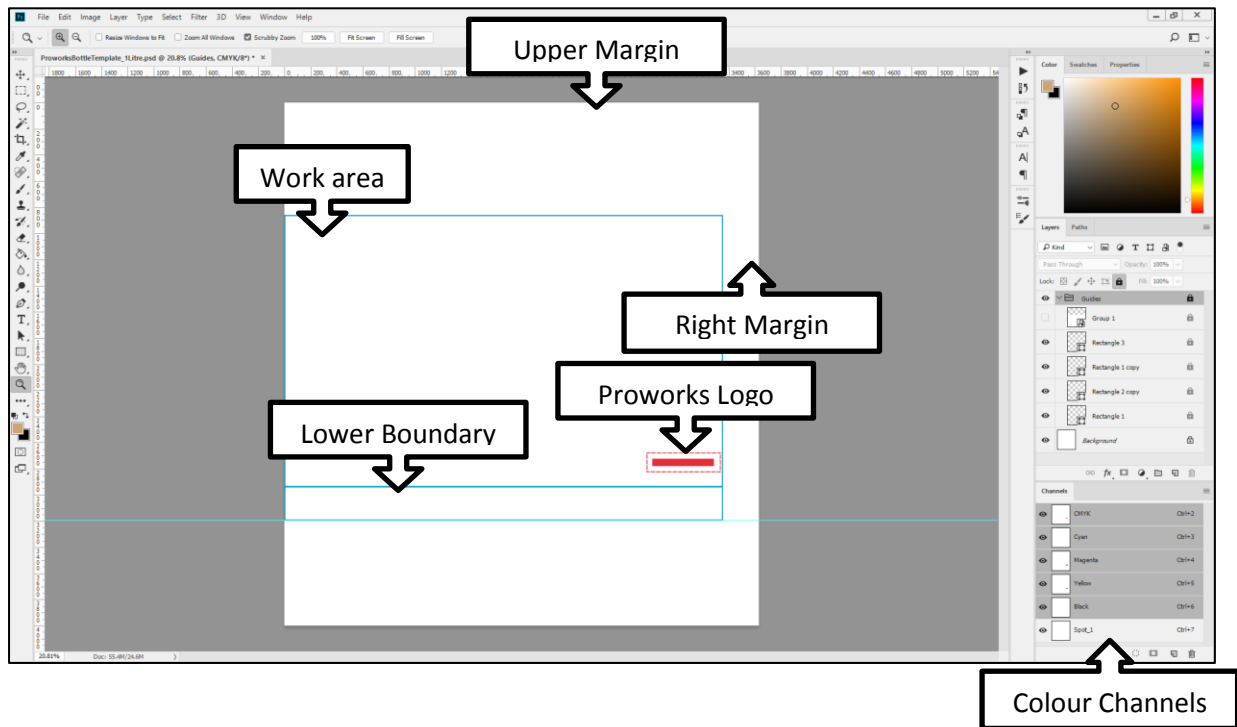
File Edit Image Layer Type Select Filter 3D View Window Help

Resize Windows to Fit Zoom All Windows Scrubby Zoom 100% Fit Screen Fill Screen

ProworksBottleTemplate_1Litre.psd @ 20.8% (Guides, CMYK/8*) *

Upper Margin

Work area

Right Margin

Proworks Logo

Lower Boundary

Color Swatches Properties

Layers Paths

Kind

Pass Through Opacity: 100%

Lock: Fill: 100%

Guides

Group 1

Rectangle 3

Rectangle 1 copy

Rectangle 2 copy

Rectangle 1

Background

Channels

CMYK Ctrl+2

Cyan Ctrl+3

Magenta Ctrl+4

Yellow Ctrl+5

Black Ctrl+6

Spot_1 Ctrl+7

20.81% Doc: 55.4M/24.6M

Colour Channels